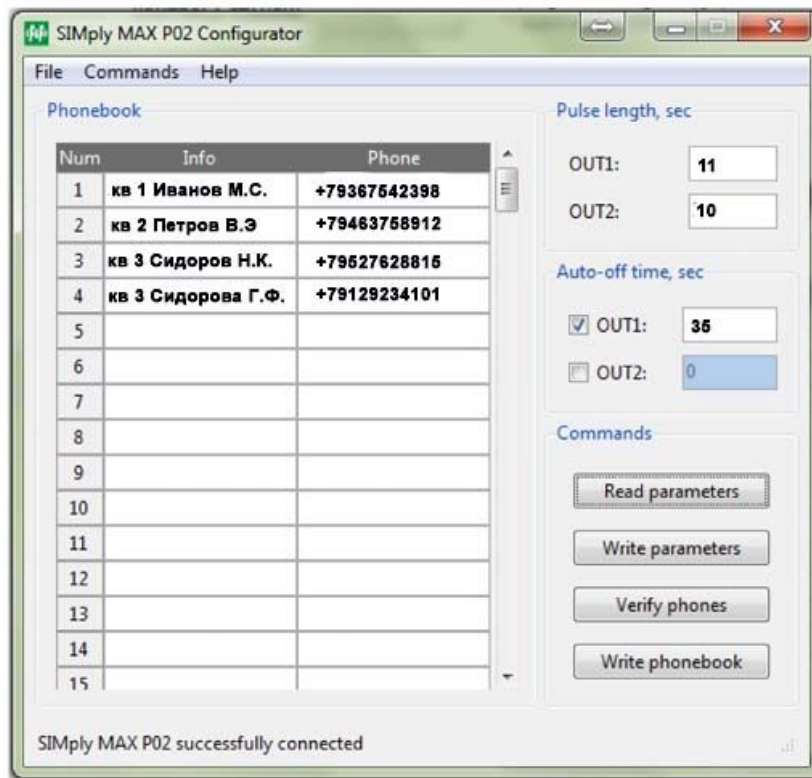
SIMply MAX P02 Configurator

File Commands Help

Phonebook

| Num | Info | Phone |
|---|---|---|
| 1 | кв 1 Иванов М.С. | +79367542398 |
| 2 | кв 2 Петров В.Э | +79463758912 |
| 3 | кв 3 Сидоров Н.К. | +79527628815 |
| 4 | кв 3 Сидорова Г.Ф. | +79129234101 |
| 5 | | |
| 6 | | |
| 7 | | |
| 8 | | |
| 9 | | |
| 10 | | |
| 11 | | |
| 12 | | |
| 13 | | |
| 14 | | |
| 15 | | |

Pulse length, sec

OUT1: 11

OUT2: 10

Auto-off time, sec

OUT1: 35

OUT2: 0

Commands

Read parameters

Write parameters

Verify phones

Write phonebook

SIMply MAX P02 successfully connected